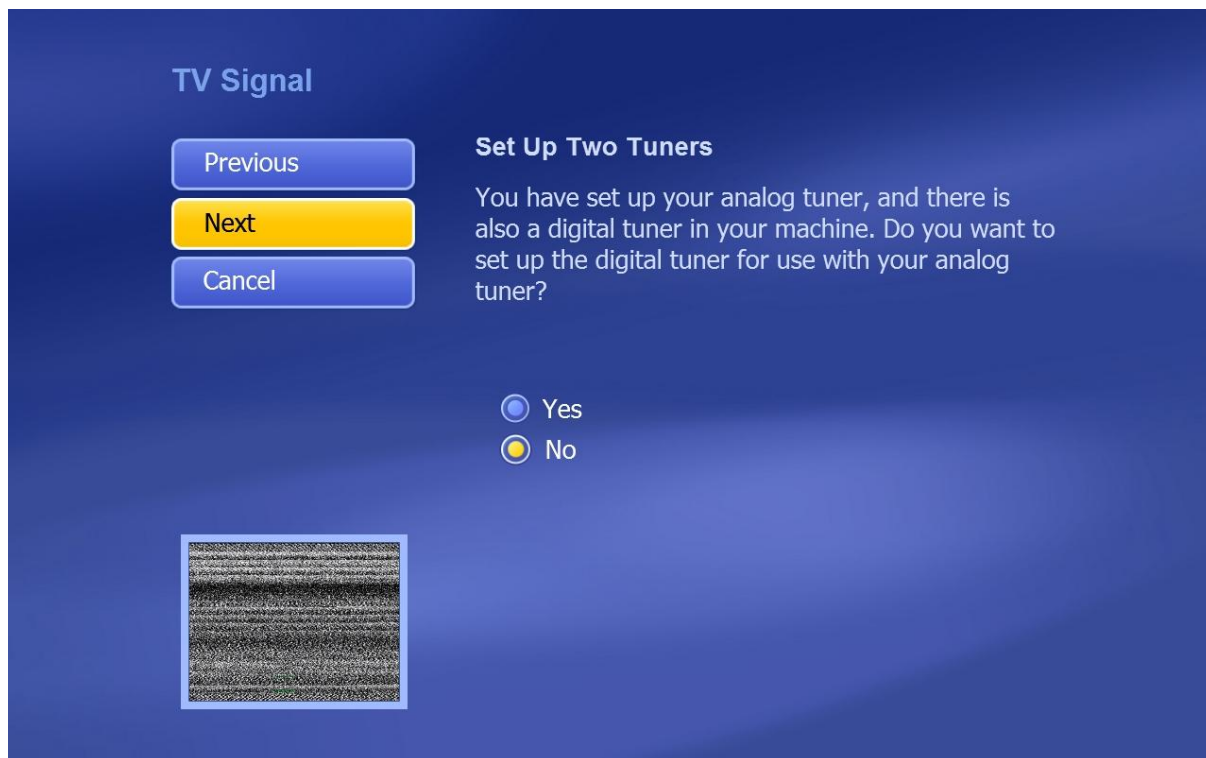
TV Signal

Previous

Next

Cancel

Set Up Two Tuners

You have set up your analog tuner, and there is also a digital tuner in your machine. Do you want to set up the digital tuner for use with your analog tuner?

Yes

No